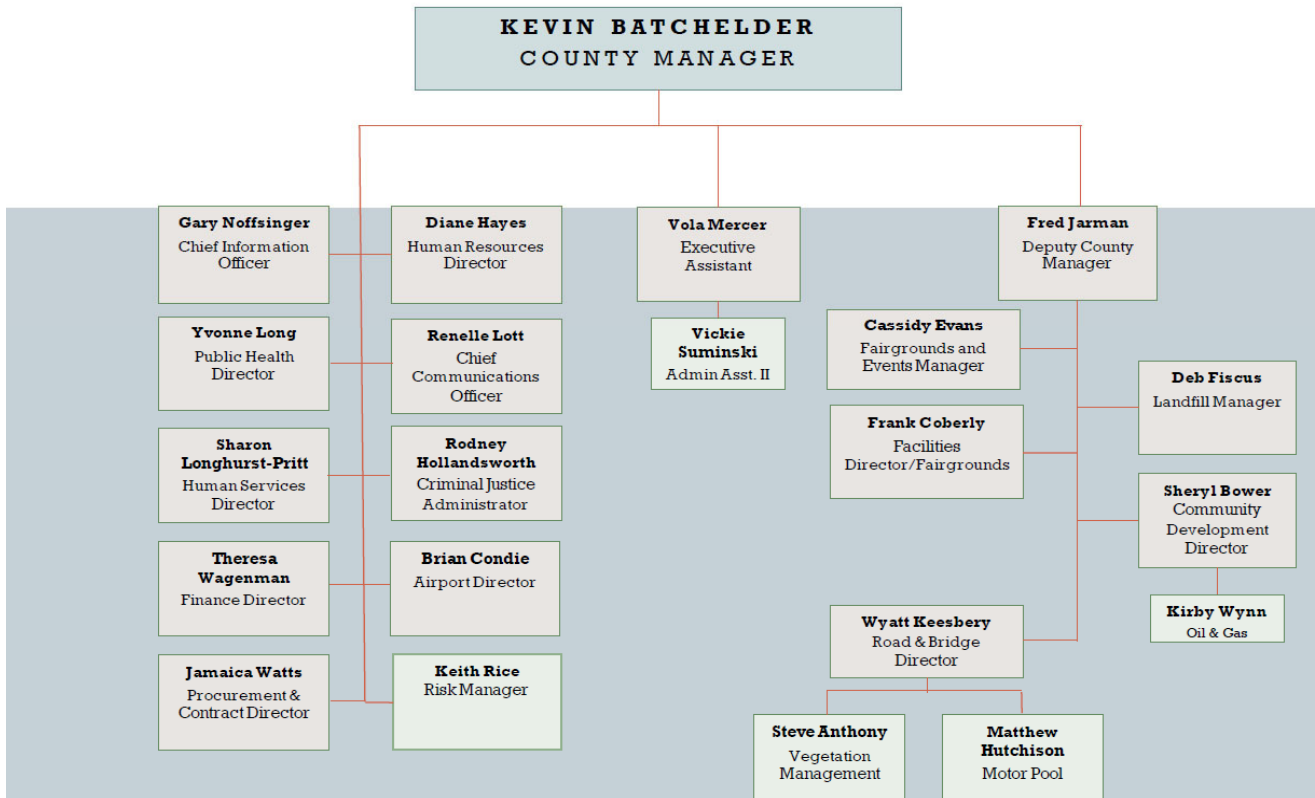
KEVIN BATCHELDER
COUNTY MANAGER

Gary Noffsinger
Chief Information Officer

Diane Hayes
Human Resources Director

Yvonne Long
Public Health Director

Renelle Lott
Chief Communications Officer

Sharon Longhurst-Pritt
Human Services Director

Rodney Hollandsworth
Criminal Justice Administrator

Theresa Wagenman
Finance Director

Brian Condie
Airport Director

Jamaica Watts
Procurement & Contract Director

Keith Rice
Risk Manager

Vola Mercer
Executive Assistant

Vickie Suminski
Admin Asst. II

Fred Jarman
Deputy County Manager

Cassidy Evans
Fairgrounds and Events Manager

Deb Fiscus
Landfill Manager

Frank Coberly
Facilities Director/Fairgrounds

Sheryl Bower
Community Development Director

Kirby Wynn
Oil & Gas

Wyatt Keesbery
Road & Bridge Director

Steve Anthony
Vegetation Management

Matthew Hutchison
Motor Pool